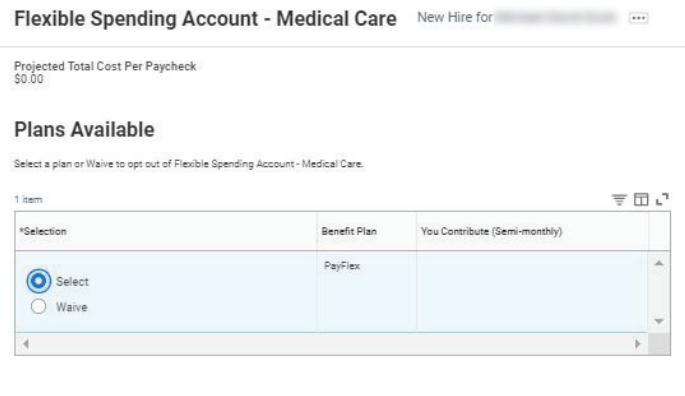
Flexible Spending Account - Medical Care New Hire for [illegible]

Projected Total Cost Per Paycheck
$0.00

Plans Available

Select a plan or Waive to opt out of Flexible Spending Account - Medical Care.

1 item

| *Selection | Benefit Plan | You Contribute (Semi-monthly) |
|---|---|---|
| Select<br>Waive | PayFlex | |